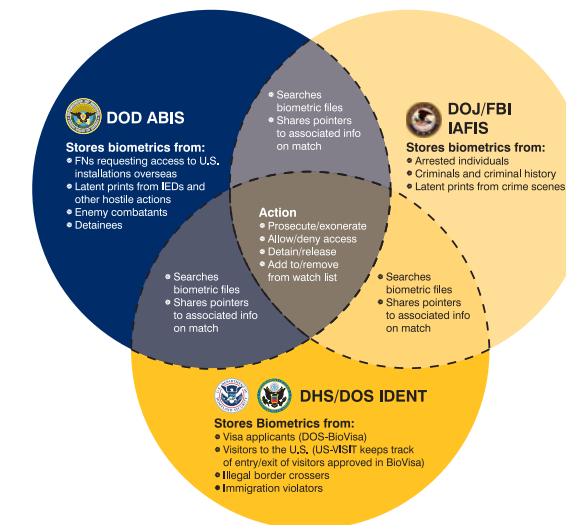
DOD ABIS

Stores biometrics from:
• FNs requesting access to U.S. installations overseas
• Latent prints from IEDs and other hostile actions
• Enemy combatants
• Detainees

• Searches biometric files
• Shares pointers to associated info on match

DOJ/FBI IAFIS

Stores biometrics from:
• Arrested individuals
• Criminals and criminal history
• Latent prints from crime scenes

Action
• Prosecute/exonerate
• Allow/deny access
• Detain/release
• Add to/remove from watch list

• Searches biometric files
• Shares pointers to associated info on match

• Searches biometric files
• Shares pointers to associated info on match

DHS/DOS IDENT

Stores Biometrics from:
• Visa applicants (DOS-BioVisa)
• Visitors to the U.S. (US-VISIT keeps track of entry/exit of visitors approved in BioVisa)
• Illegal border crossers
• Immigration violators